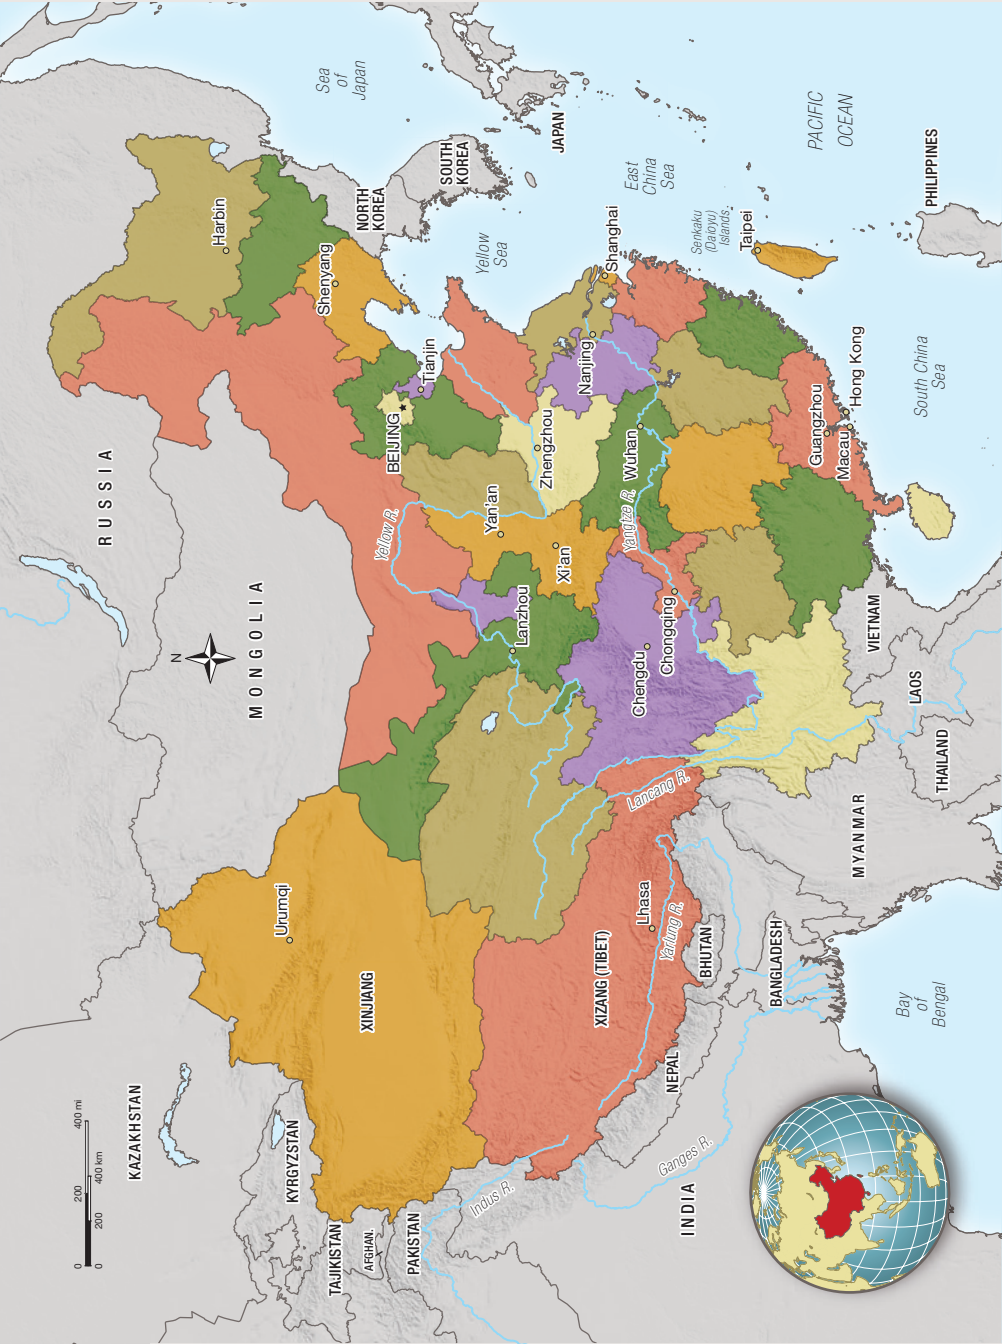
Sea of Japan

PACIFIC OCEAN

JAPAN

SOUTH KOREA

NORTH KOREA

PHILIPPINES

East China Sea

Senkaku (Daioyu) Islands

Taipei

Yellow Sea

Shanghai

Harbin

Shenyang

Tianjin

BEIJING

Nanjing

Hong Kong

South China Sea

Guangzhou

Macau

Wuhan

Zhengzhou

RUSSIA

Yellow R.

Yan'an

Xi'an

Yangtze R.

Chongqing

Chengdu

Lanzhou

MONGOLIA

N

VIETNAM

LAOS

THAILAND

MYANMAR

Lancang R.

Lhasa

Yarlung R.

XIZANG (TIBET)

BHUTAN

BANGLADESH

Bay of Bengal

Urumqi

XINJIANG

NEPAL

INDIA

Ganges R.

Indus R.

KAZAKHSTAN

KYRGYZSTAN

TAJIKISTAN

AFGHAN.

PAKISTAN

0 200 400 mi

0 200 400 km